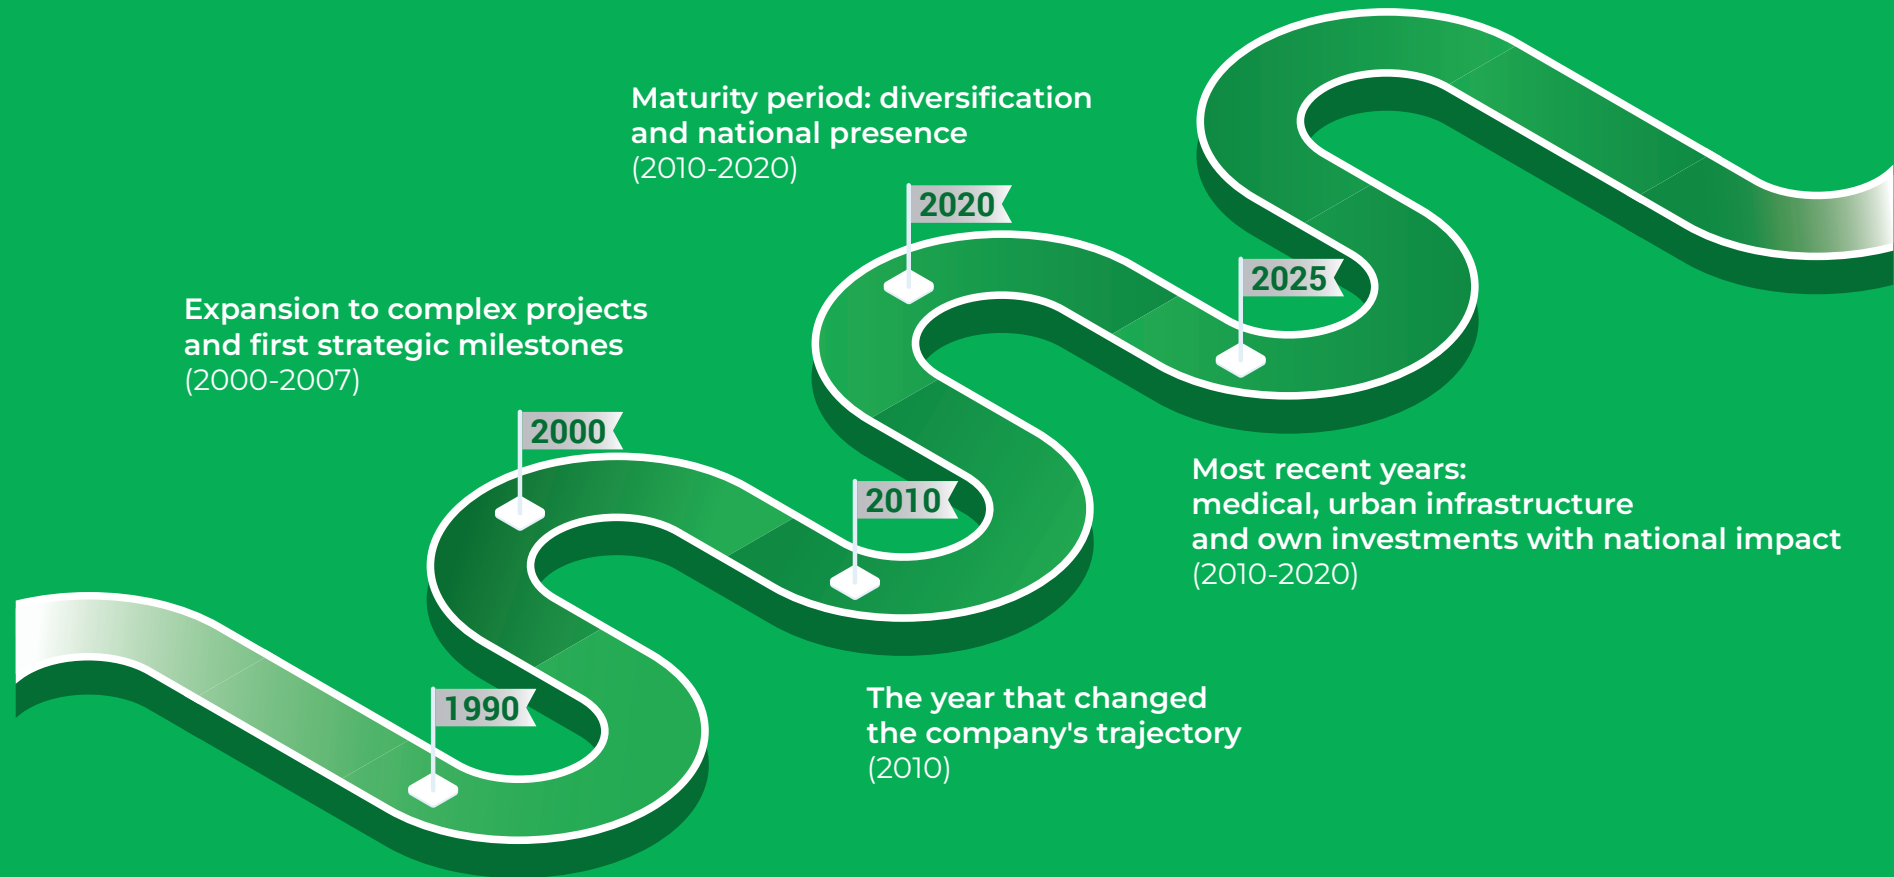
Maturity period: diversification and national presence
(2010-2020)

2020

2025

Expansion to complex projects and first strategic milestones
(2000-2007)

2000

2010

Most recent years:
medical, urban infrastructure
and own investments with national impact
(2010-2020)

1990

The year that changed the company's trajectory
(2010)